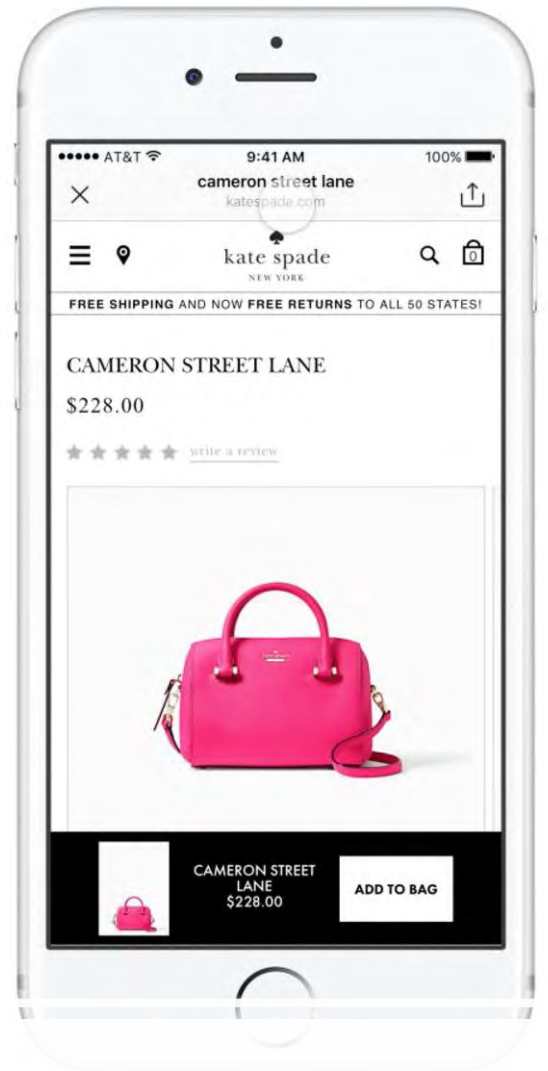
●●●●● AT&T 9:41 AM 100%

cameron street lane
katespade.com

kate spade
NEW YORK

0

FREE SHIPPING AND NOW FREE RETURNS TO ALL 50 STATES!

CAMERON STREET LANE

$228.00

write a review

CAMERON STREET LANE
$228.00

ADD TO BAG